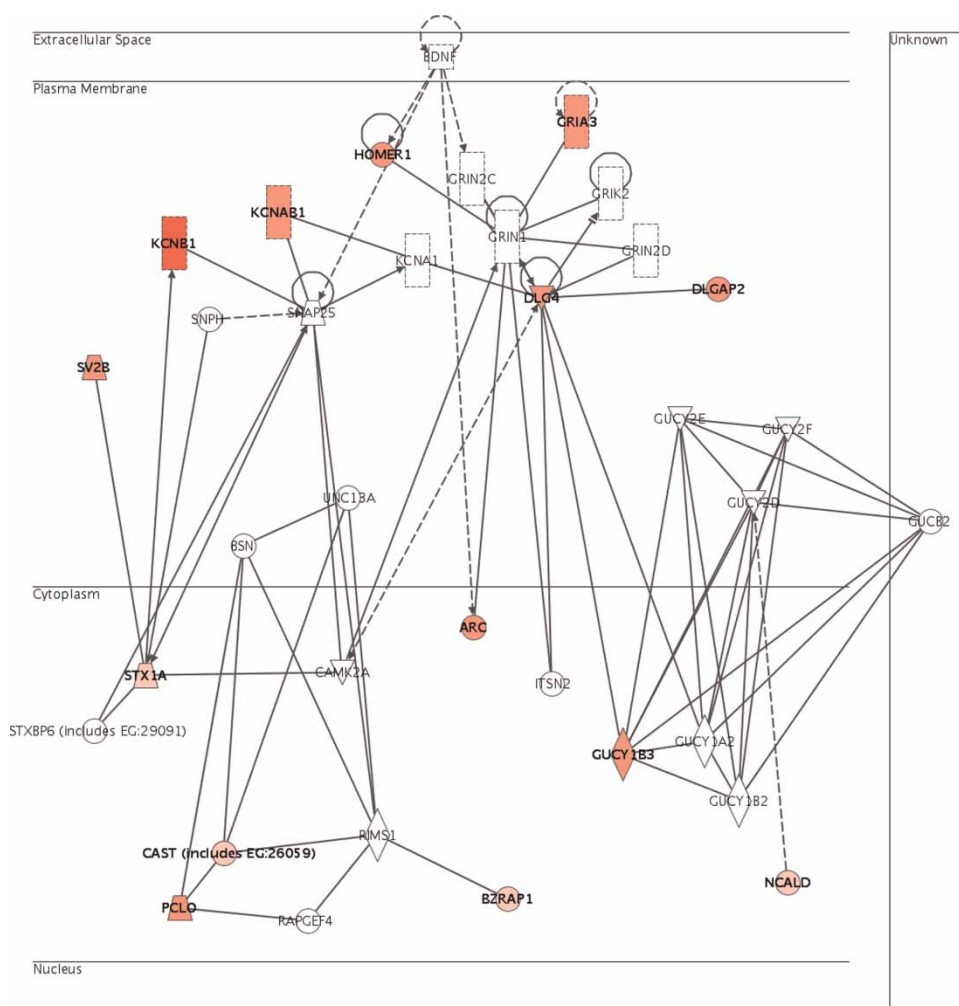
Extracellular Space

Unknown

BDNF

Plasma Membrane

GRIA3

HOMER1

GRIN2C

GRIK2

KCNAB1

KCNB1

GRIN1

GRIN2D

KCNA1

DLG4

DLGAP2

SNPH

SNAP25

SV2B

GUCY2E

GUCY2F

GUCY2D

GUCB2

UNC13A

BSN

Cytoplasm

ARC

STX1A

CAMK2A

ITSN2

STXBP6 (includes EG:29091)

GUCY1A2

GUCY1B3

GUCY1B2

RIMS1

CAST (includes EG:26059)

NCALD

BZRAP1

PCLO

RAPGEF4

Nucleus